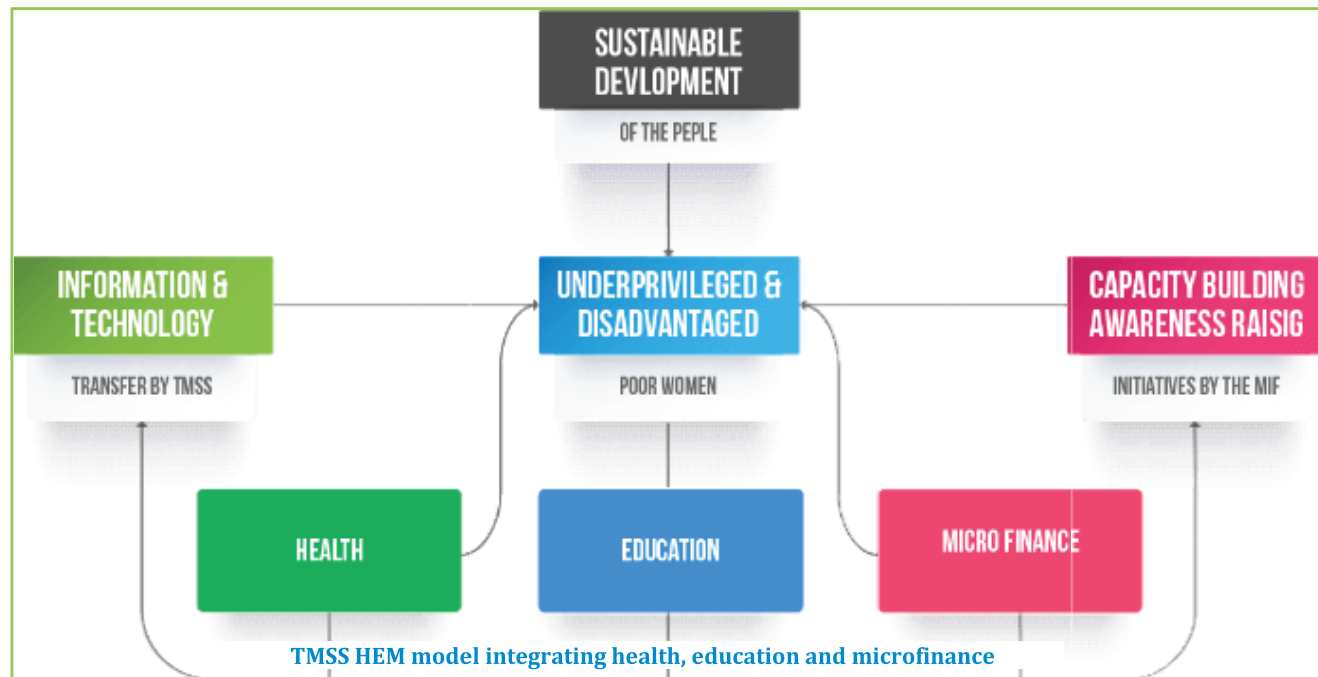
SUSTAINABLE DEVLOPMENT

OF THE PEPLE

INFORMATION & TECHNOLOGY

TRANSFER BY TMSS

UNDERPRIVILEGED & DISADVANTAGED

POOR WOMEN

CAPACITY BUILDING AWARENESS RAISIG

INITIATIVES BY THE MIF

HEALTH

EDUCATION

MICRO FINANCE

TMSS HEM model integrating health, education and microfinance